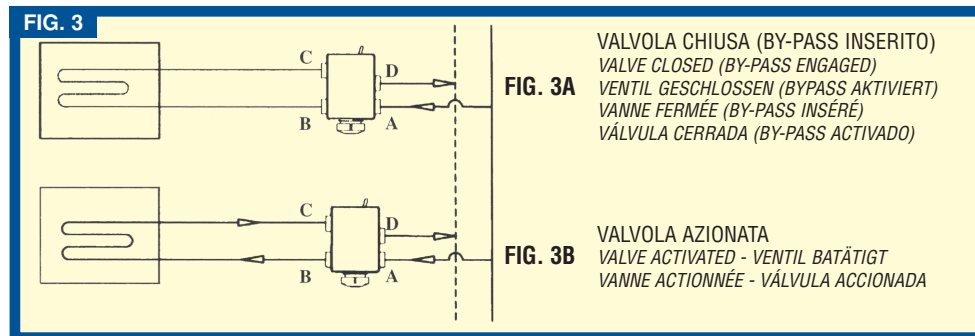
FIG. 3

C D B A

FIG. 3A

VALVOLA CHIUSA (BY-PASS INSERITO)
VALVE CLOSED (BY-PASS ENGAGED)
VENTIL GESCHLOSSEN (BYPASS AKTIVIERT)
VANNE FERMÉE (BY-PASS INSÉRÉ)
VÁLVULA CERRADA (BY-PASS ACTIVADO)

C D B A

FIG. 3B

VALVOLA AZIONATA
VALVE ACTIVATED - VENTIL BATÄTIGT
VANNE ACTIONNÉE - VÁLVULA ACCIONADA